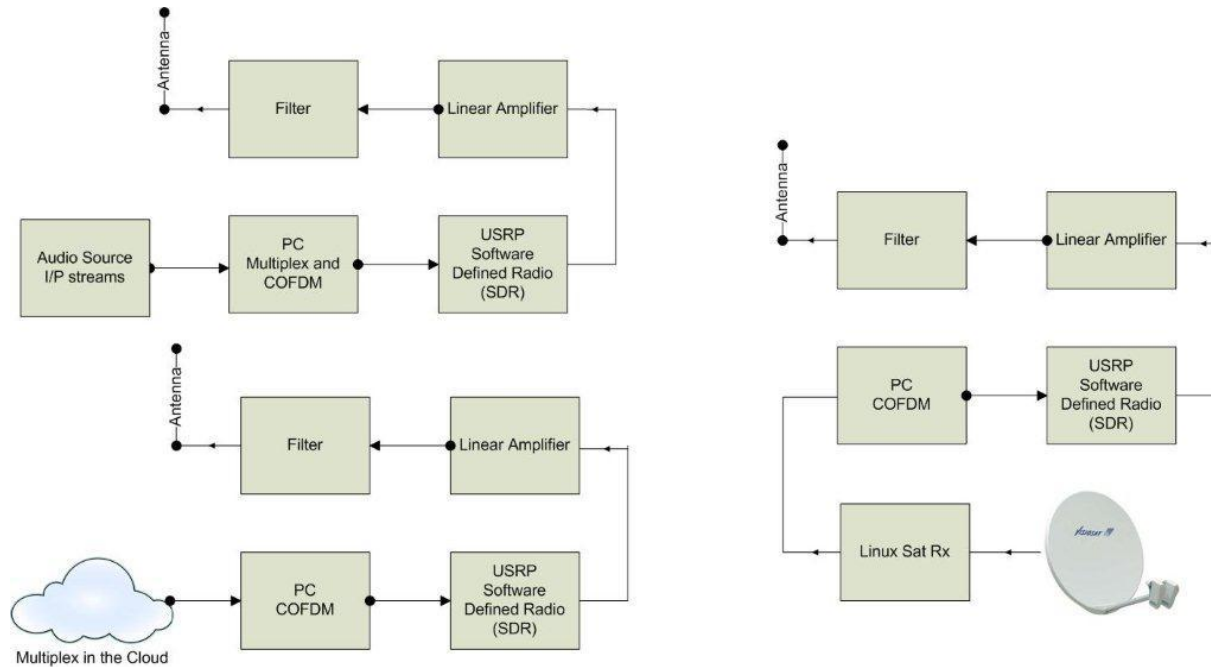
Antenna

Filter

Linear Amplifier

Audio Source I/P streams

PC Multiplex and COFDM

USRP Software Defined Radio (SDR)

Antenna

Filter

Linear Amplifier

PC COFDM

USRP Software Defined Radio (SDR)

Multiplex in the Cloud

Antenna

Filter

Linear Amplifier

PC COFDM

USRP Software Defined Radio (SDR)

Linux Sat Rx

Astrasat